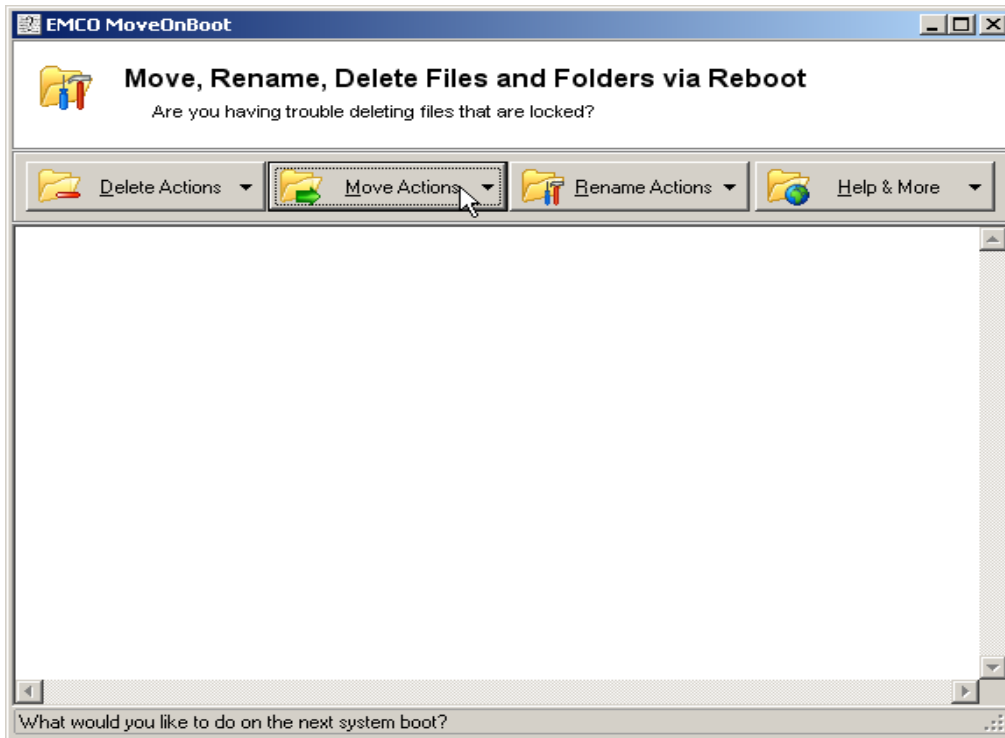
EMCO MoveOnBoot

Move, Rename, Delete Files and Folders via Reboot

Are you having trouble deleting files that are locked?

Delete Actions

Move Actions

Rename Actions

Help & More

What would you like to do on the next system boot?